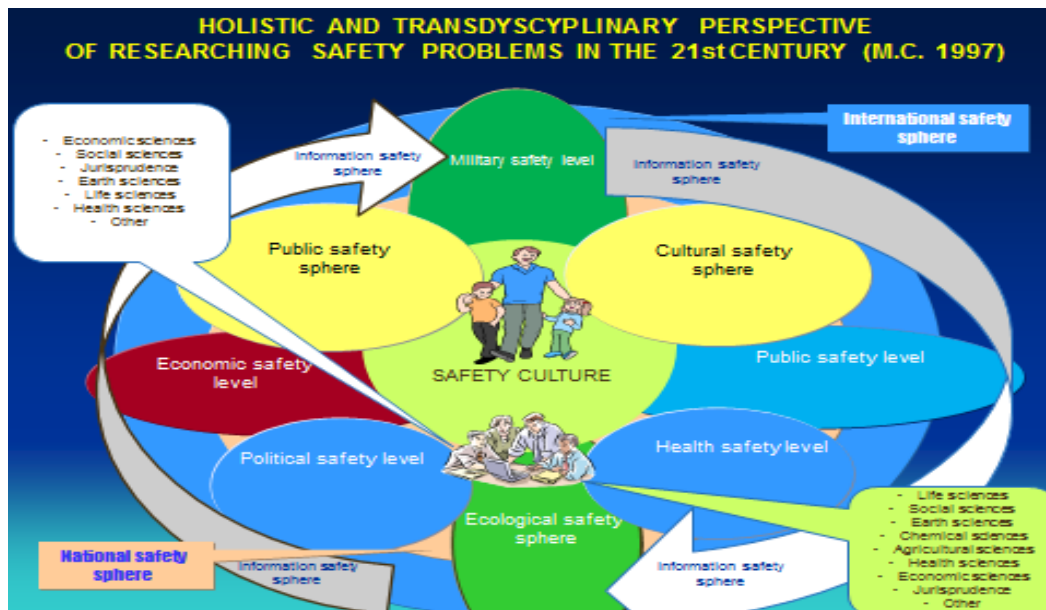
HOLISTIC AND TRANSDYSCYPLINARY PERSPECTIVE OF RESEARCHING SAFETY PROBLEMS IN THE 21st CENTURY (M.C. 1997)

- Economic sciences
- Social sciences
- Jurisprudence
- Earth sciences
- Life sciences
- Health sciences
- Other

Information safety sphere

Military safety level

Information safety sphere

International safety sphere

Public safety sphere

Cultural safety sphere

Economic safety level

SAFETY CULTURE

Public safety level

Political safety level

Health safety level

Ecological safety sphere

- Life sciences
- Social sciences
- Earth sciences
- Chemical sciences
- Agricultural sciences
- Health sciences
- Economic sciences
- Jurisprudence
- Other

National safety sphere

Information safety sphere

Information safety sphere